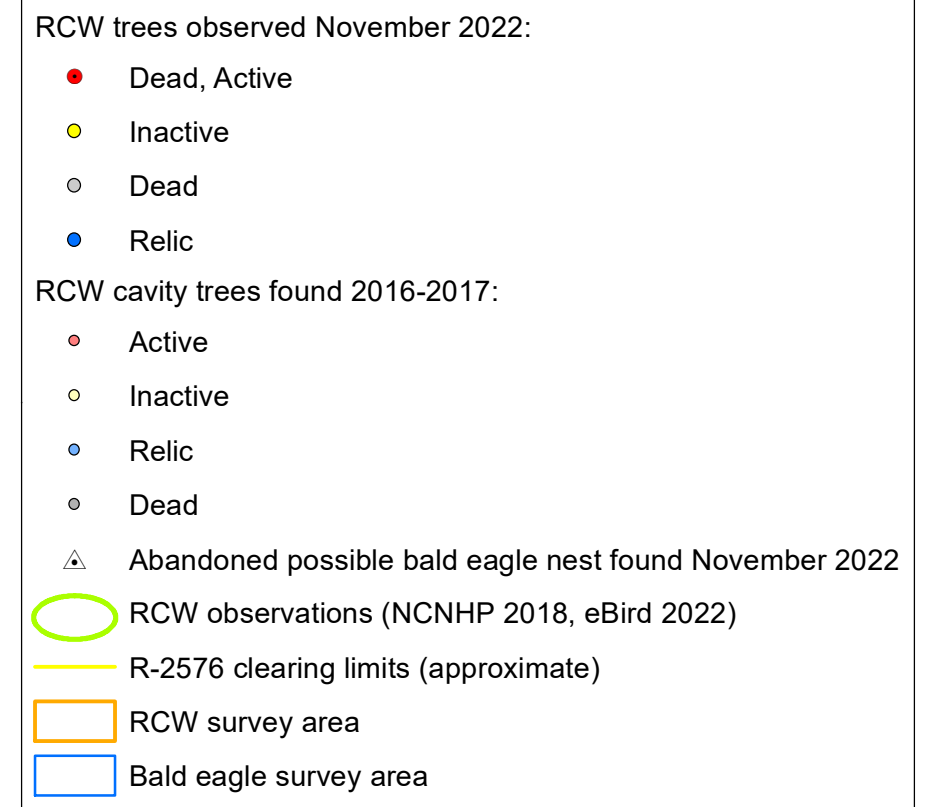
RCW trees observed November 2022:

Dead, Active

Inactive

Dead

Relic

RCW cavity trees found 2016-2017:

Active

Inactive

Relic

Dead

Abandoned possible bald eagle nest found November 2022

RCW observations (NCNHP 2018, eBird 2022)

R-2576 clearing limits (approximate)

RCW survey area

Bald eagle survey area